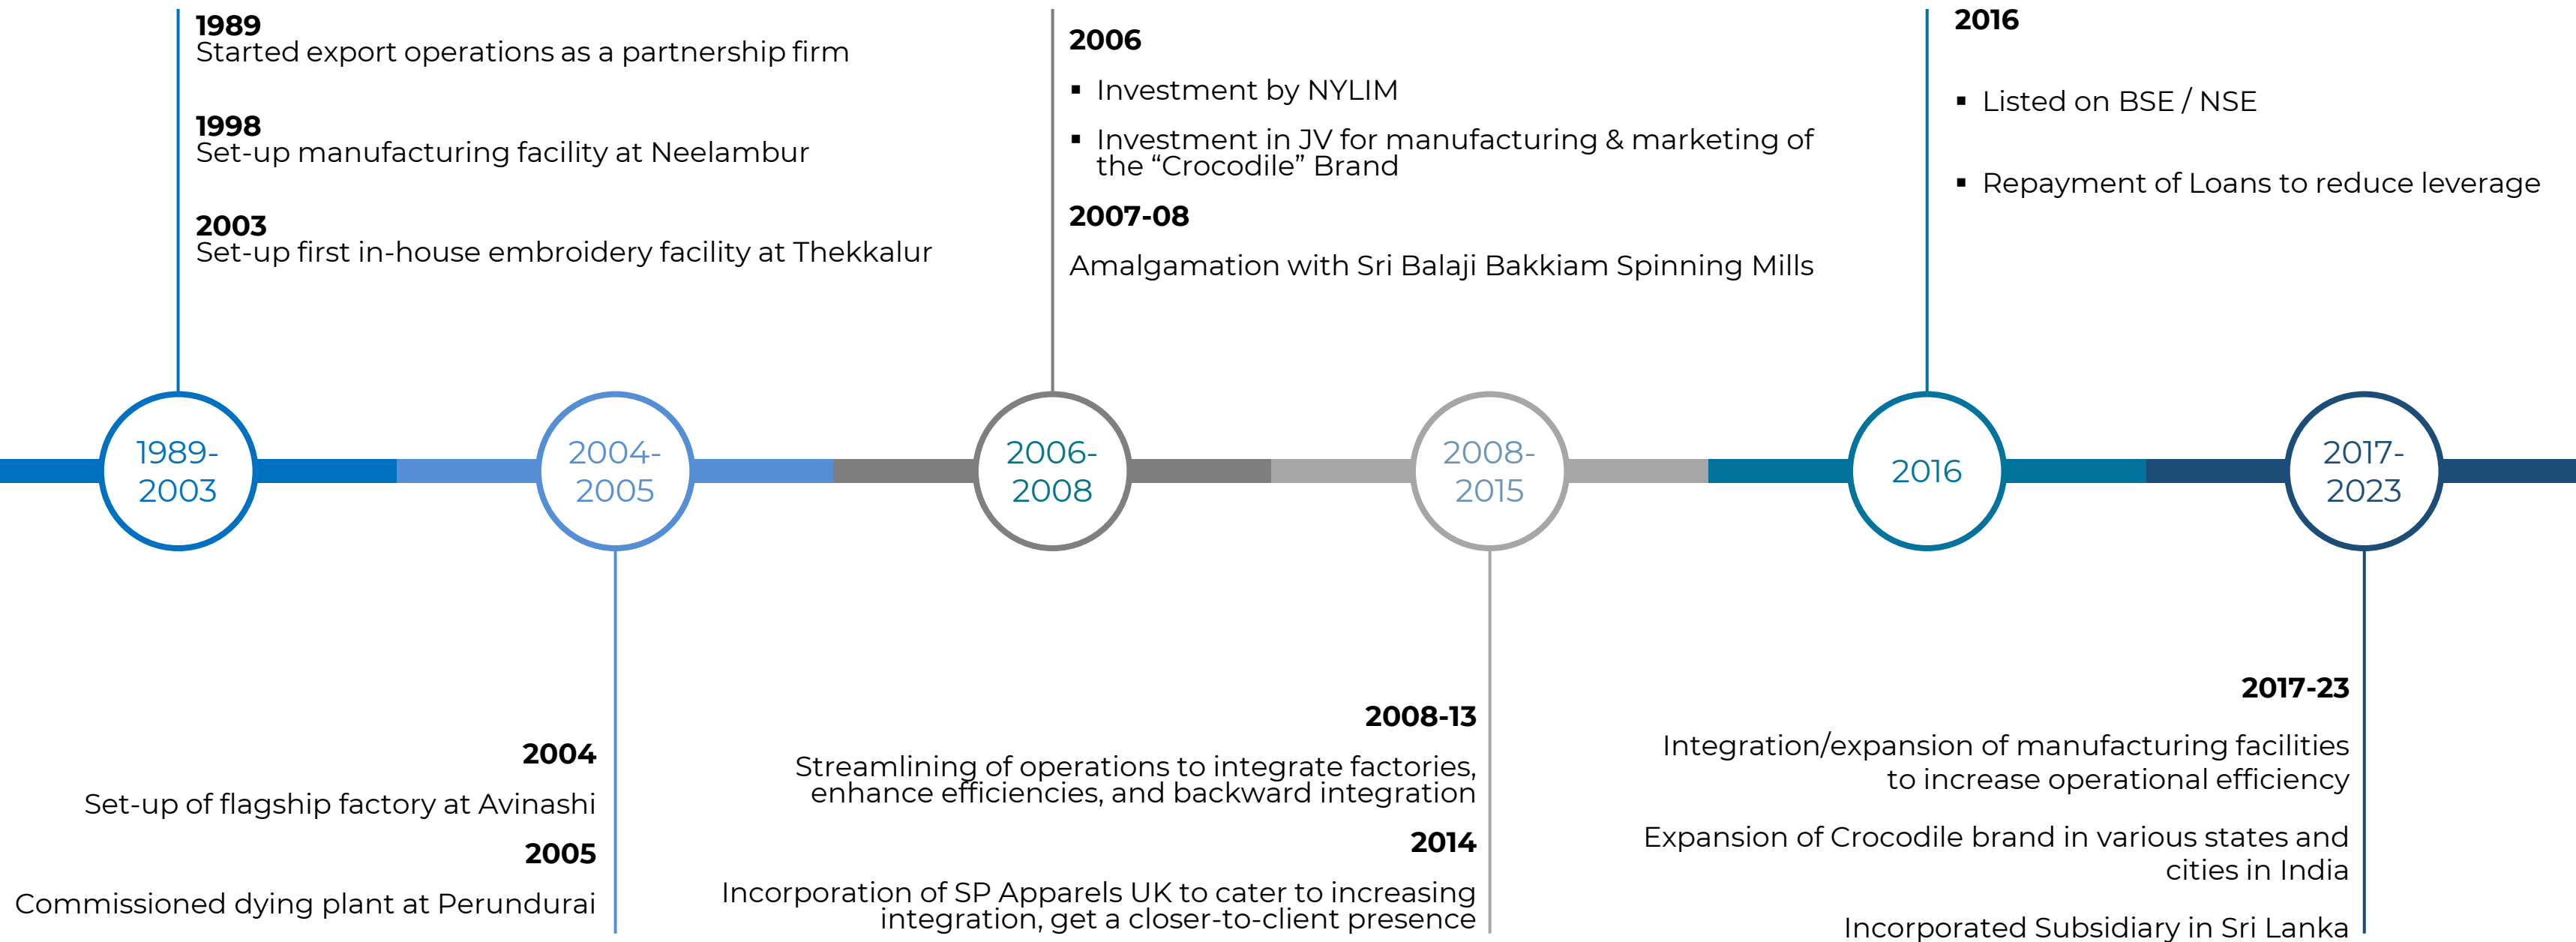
1989
Started export operations as a partnership firm

1998
Set-up manufacturing facility at Neelambur

2003
Set-up first in-house embroidery facility at Thekkalur

2006
▪ Investment by NYLIM
▪ Investment in JV for manufacturing & marketing of the “Crocodile” Brand

2007-08
Amalgamation with Sri Balaji Bakkiam Spinning Mills

2016
▪ Listed on BSE / NSE
▪ Repayment of Loans to reduce leverage

1989-2003

2004-2005

2006-2008

2008-2015

2016

2017-2023

2004
Set-up of flagship factory at Avinashi

2005
Commissioned dying plant at Perundurai

2008-13
Streamlining of operations to integrate factories, enhance efficiencies, and backward integration

2014
Incorporation of SP Apparels UK to cater to increasing integration, get a closer-to-client presence

2017-23
Integration/expansion of manufacturing facilities to increase operational efficiency

Expansion of Crocodile brand in various states and cities in India

Incorporated Subsidiary in Sri Lanka